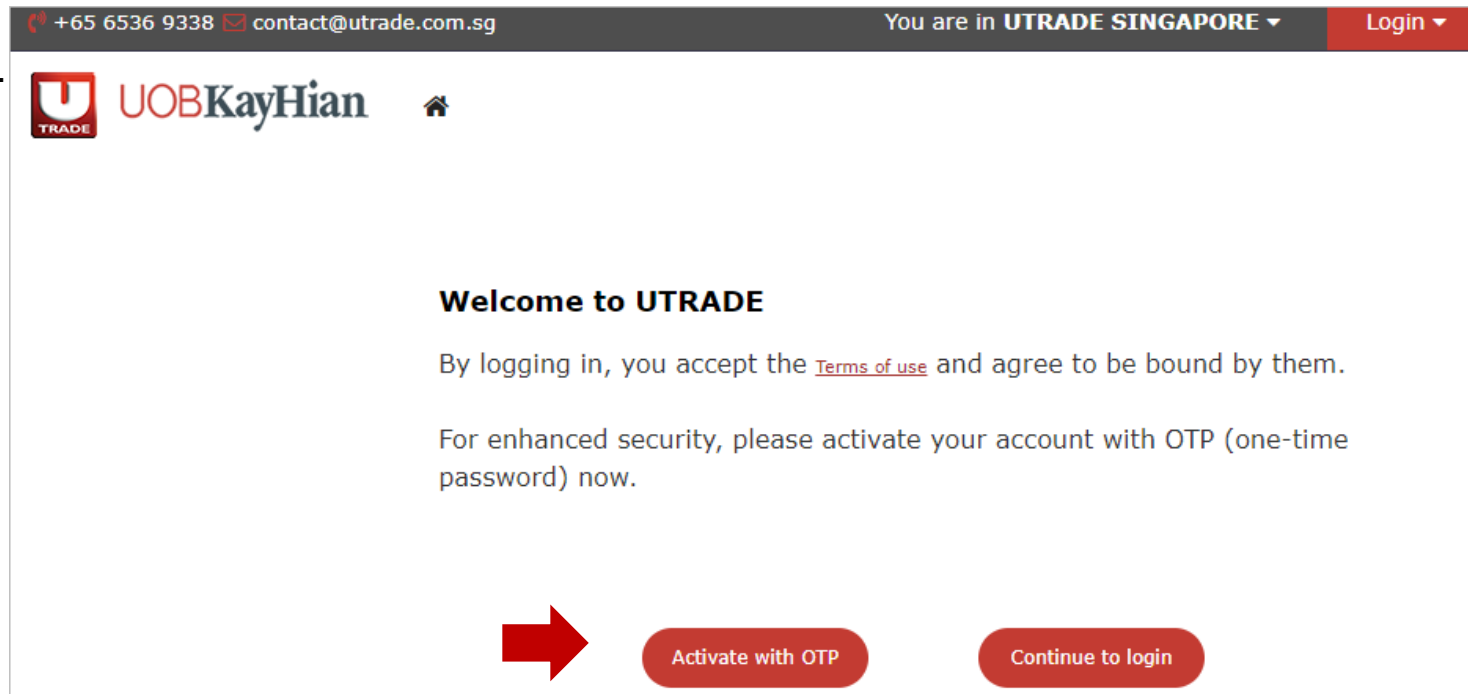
+65 6536 9338 contact@utrade.com.sg You are in UTRADE SINGAPORE Login

U TRADE UOBKayHian

Welcome to UTRADE

By logging in, you accept the Terms of use and agree to be bound by them.

For enhanced security, please activate your account with OTP (one-time password) now.

Activate with OTP Continue to login